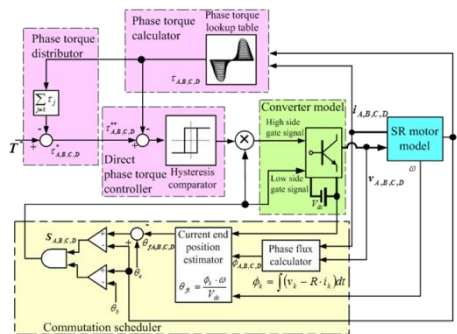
Phase torque calculator

Phase torque lookup table

Phase torque distributor

$\tau_{A,B,C,D}$

$\sum_{j\neq k}\tau_j$

$T^*$

$\tau^*_{A,B,C,D}$

$\tau^{**}_{A,B,C,D}$

Direct phase torque controller

Hysteresis comparator

Converter model

High side gate signal

Low side gate signal

$V_{dc}$

$i_{A,B,C,D}$

$v_{A,B,C,D}$

SR motor model

$\omega$

$S_{A,B,C,D}$

$\theta_{fA,B,C,D}$

Current end position estimator

$\theta_{fk} = \frac{\phi_k \cdot \omega}{V_{dc}}$

$\phi_{A,B,C,D}$

Phase flux calculator

$\phi_k = \int(v_k - R \cdot i_k)dt$

$\theta_e$

$\theta_0$

Commutation scheduler